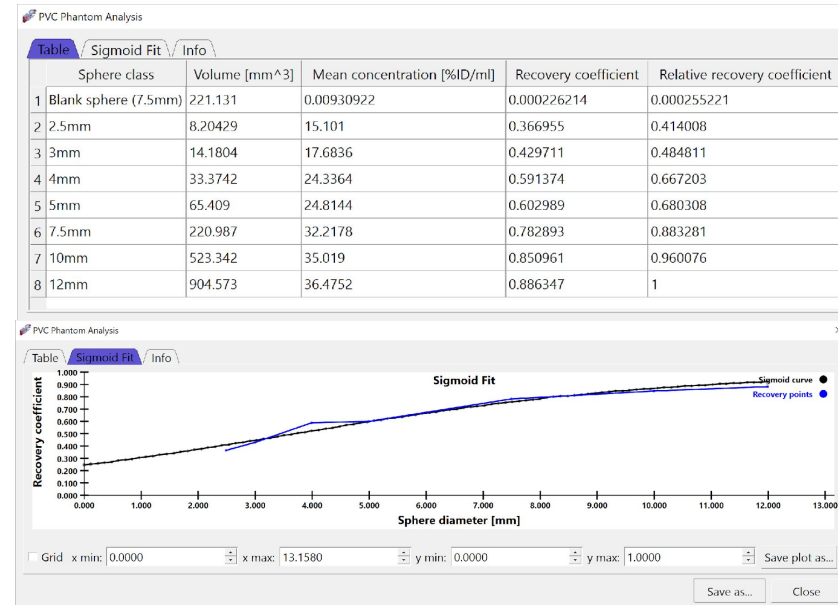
PVC Phantom Analysis

Table | Sigmoid Fit | Info

| | Sphere class | Volume [mm^3] | Mean concentration [%ID/ml] | Recovery coefficient | Relative recovery coefficient |
|---|---|---|---|---|---|
| 1 | Blank sphere (7.5mm) | 221.131 | 0.00930922 | 0.000226214 | 0.000255221 |
| 2 | 2.5mm | 8.20429 | 15.101 | 0.366955 | 0.414008 |
| 3 | 3mm | 14.1804 | 17.6836 | 0.429711 | 0.484811 |
| 4 | 4mm | 33.3742 | 24.3364 | 0.591374 | 0.667203 |
| 5 | 5mm | 65.409 | 24.8144 | 0.602989 | 0.680308 |
| 6 | 7.5mm | 220.987 | 32.2178 | 0.782893 | 0.883281 |
| 7 | 10mm | 523.342 | 35.019 | 0.850961 | 0.960076 |
| 8 | 12mm | 904.573 | 36.4752 | 0.886347 | 1 |

PVC Phantom Analysis

Table | Sigmoid Fit | Info

Sigmoid Fit

Sigmoid curve
Recovery points

Recovery coefficient

1.000
0.900
0.800
0.700
0.600
0.500
0.400
0.300
0.200
0.100
0.000

0.000 1.000 2.000 3.000 4.000 5.000 6.000 7.000 8.000 9.000 10.000 11.000 12.000 13.000

Sphere diameter [mm]

Grid x min: 0.0000 x max: 13.1580 y min: 0.0000 y max: 1.0000 Save plot as...

Save as... Close